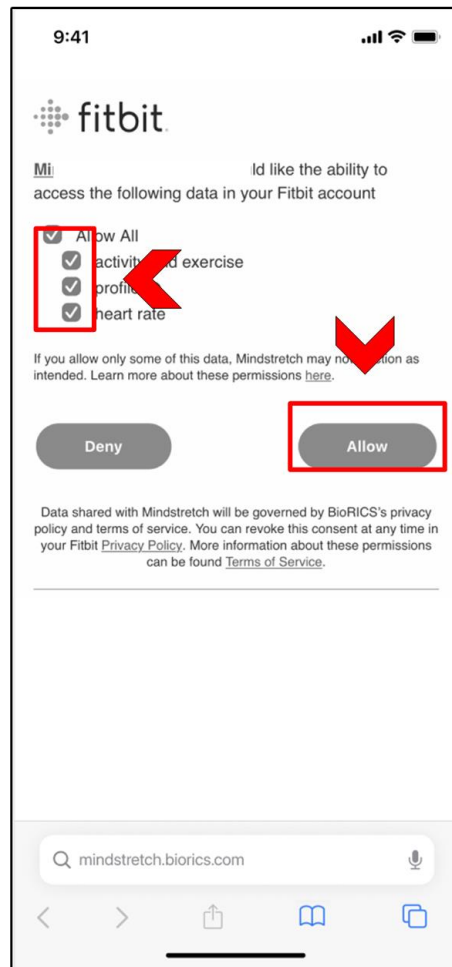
9:41

fitbit

Mi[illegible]ld like the ability to access the following data in your Fitbit account

Al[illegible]ow All
activit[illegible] exercise
profil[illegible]
heart rate

If you allow only some of this data, Mindstretch may no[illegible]tion as intended. Learn more about these permissions here.

Deny

Allow

Data shared with Mindstretch will be governed by BioRICS's privacy policy and terms of service. You can revoke this consent at any time in your Fitbit Privacy Policy. More information about these permissions can be found Terms of Service.

mindstretch.biorics.com